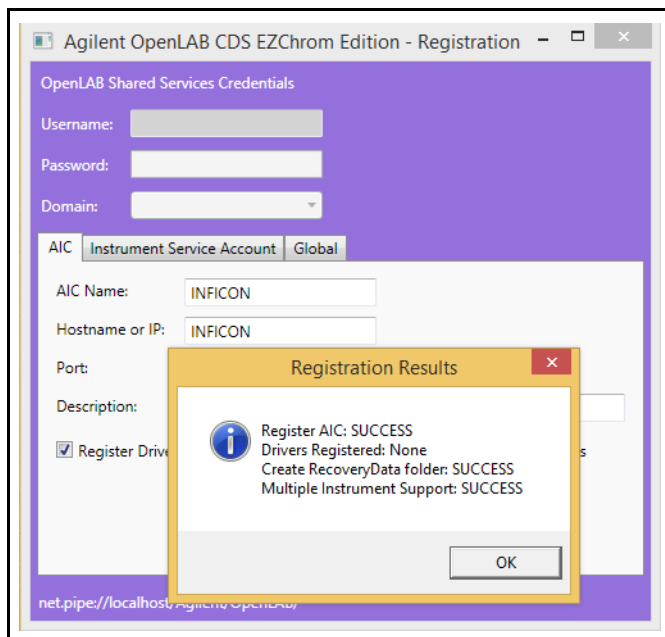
Agilent OpenLAB CDS EZChrom Edition - Registration

OpenLAB Shared Services Credentials

Username:

Password:

Domain:

AIC | Instrument Service Account | Global

AIC Name: INFICON

Hostname or IP: INFICON

Port:

Description:

Register Drive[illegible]

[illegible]s

Registration Results

Register AIC: SUCCESS
Drivers Registered: None
Create RecoveryData folder: SUCCESS
Multiple Instrument Support: SUCCESS

OK

net.pipe://localhost/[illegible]